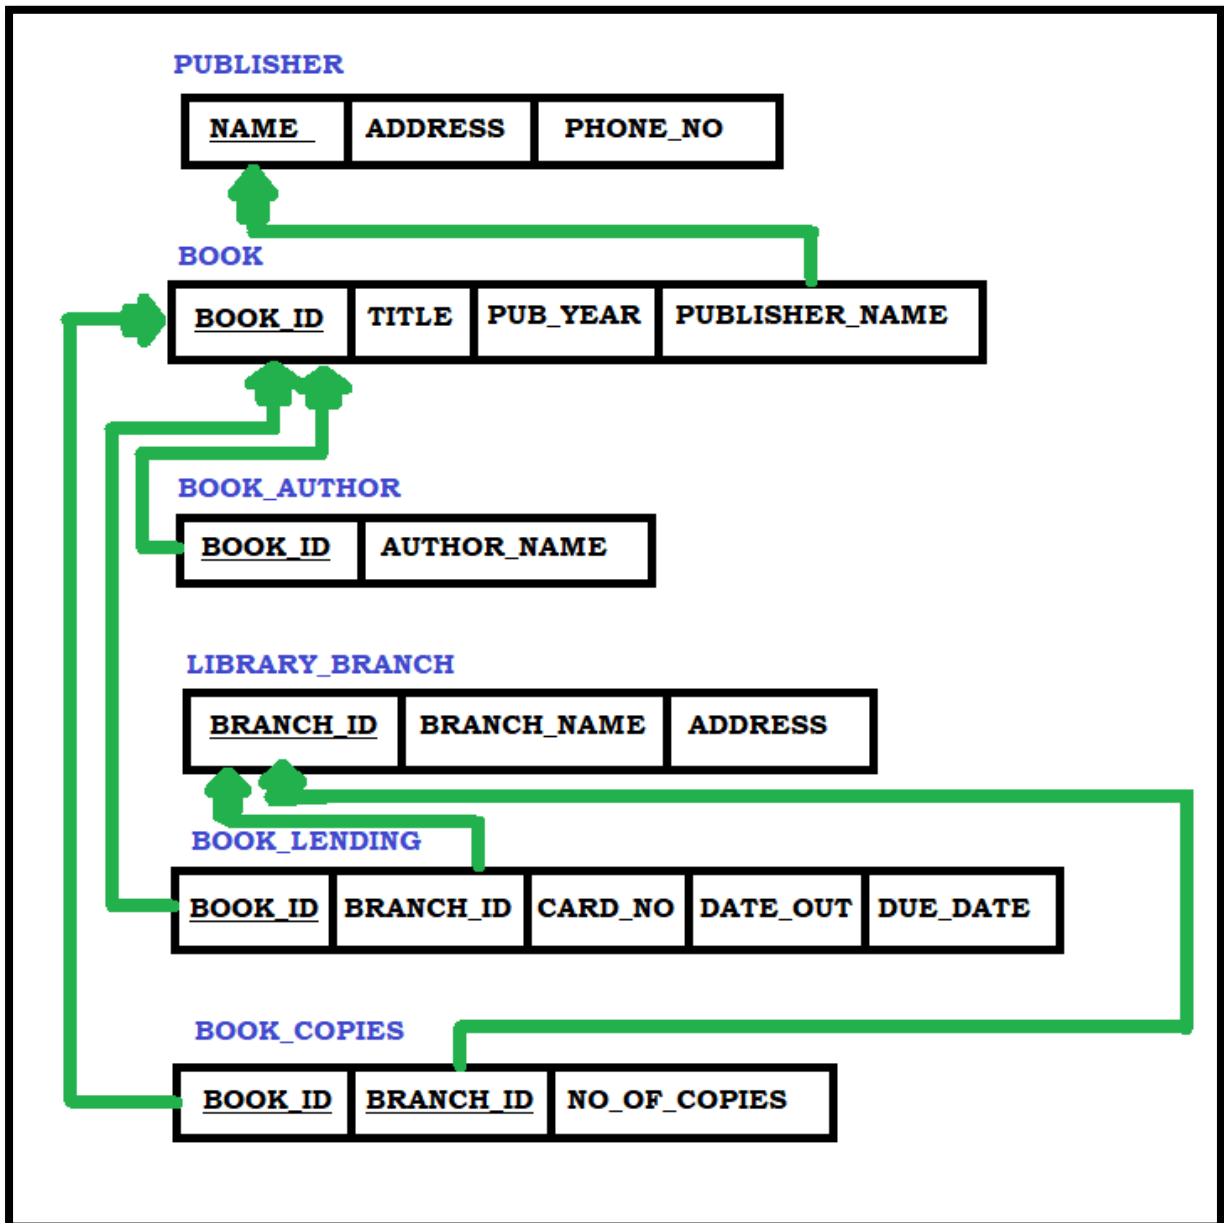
PUBLISHER

| NAME | ADDRESS | PHONE_NO |
|---|---|---|

BOOK

| BOOK_ID | TITLE | PUB_YEAR | PUBLISHER_NAME |
|---|---|---|---|

BOOK_AUTHOR

| BOOK_ID | AUTHOR_NAME |
|---|---|

LIBRARY_BRANCH

| BRANCH_ID | BRANCH_NAME | ADDRESS |
|---|---|---|

BOOK_LENDING

| BOOK_ID | BRANCH_ID | CARD_NO | DATE_OUT | DUE_DATE |
|---|---|---|---|---|

BOOK_COPIES

| BOOK_ID | BRANCH_ID | NO_OF_COPIES |
|---|---|---|